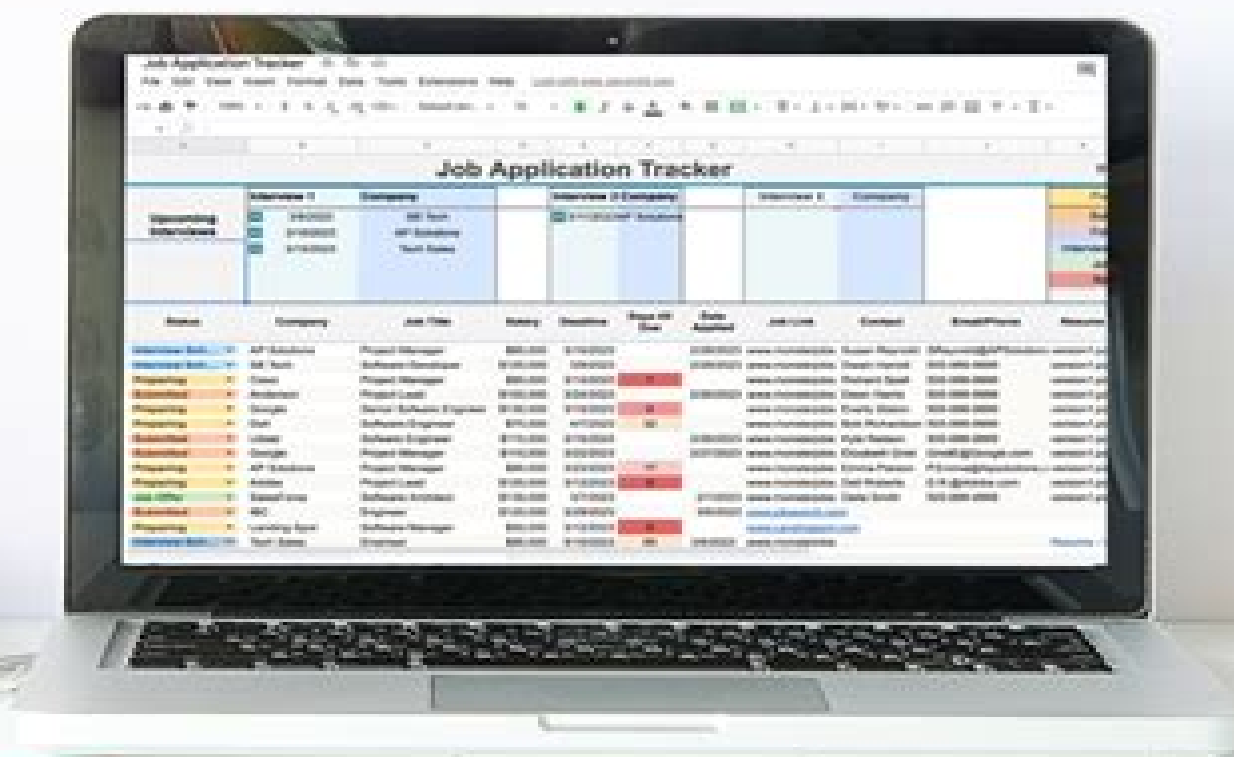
Job Application Tracker

File Edit View Insert Format Data Tools Extensions Help

Job Application Tracker

| | Interview 1 | Company | | Interview 2 | Company | | Interview 3 | Company |
|---|---|---|---|---|---|---|---|---|
| Upcoming Interviews | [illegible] | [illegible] Tech | | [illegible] | AP Solutions | | | |
| | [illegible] | AP Solutions | | | | | | |
| | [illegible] | Tech Sales | | | | | | |

| Status | Company | Job Title | Salary | Deadline | Days till Due | Date Applied | Job Link | Contact | Email/Phone | Resume |
|---|---|---|---|---|---|---|---|---|---|---|
| Interview Sch... | AP Solutions | Project Manager | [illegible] | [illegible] | | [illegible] | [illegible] | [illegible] | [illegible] | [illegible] |
| Interview Sch... | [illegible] Tech | Software Developer | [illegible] | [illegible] | | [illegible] | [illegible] | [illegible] | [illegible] | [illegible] |
| Preparing | Cisco | Project Manager | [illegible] | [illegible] | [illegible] | | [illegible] | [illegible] | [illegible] | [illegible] |
| Submitted | Accenture | Project Lead | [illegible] | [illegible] | | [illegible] | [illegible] | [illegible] | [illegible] | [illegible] |
| Preparing | Google | Senior Software Engineer | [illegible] | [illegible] | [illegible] | | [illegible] | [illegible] | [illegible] | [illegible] |
| Preparing | Dell | Software Engineer | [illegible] | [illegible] | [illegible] | | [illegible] | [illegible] | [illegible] | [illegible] |
| Submitted | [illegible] | Software Engineer | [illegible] | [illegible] | | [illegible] | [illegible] | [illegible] | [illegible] | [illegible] |
| Submitted | Google | Project Manager | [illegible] | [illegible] | | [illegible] | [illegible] | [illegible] | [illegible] | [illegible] |
| Preparing | AP Solutions | Project Manager | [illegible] | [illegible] | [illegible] | | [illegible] | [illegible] | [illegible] | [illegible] |
| Preparing | Adobe | Project Lead | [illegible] | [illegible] | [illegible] | | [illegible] | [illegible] | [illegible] | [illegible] |
| Job Offer | Salesforce | Software Architect | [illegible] | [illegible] | | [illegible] | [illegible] | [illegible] | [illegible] | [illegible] |
| Submitted | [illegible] | Engineer | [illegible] | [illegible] | | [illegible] | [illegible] | | | |
| Preparing | Landing Spot | Software Manager | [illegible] | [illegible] | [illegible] | | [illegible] | | | |
| Interview Sch... | Tech Sales | Engineer | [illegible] | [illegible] | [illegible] | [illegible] | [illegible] | | | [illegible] |